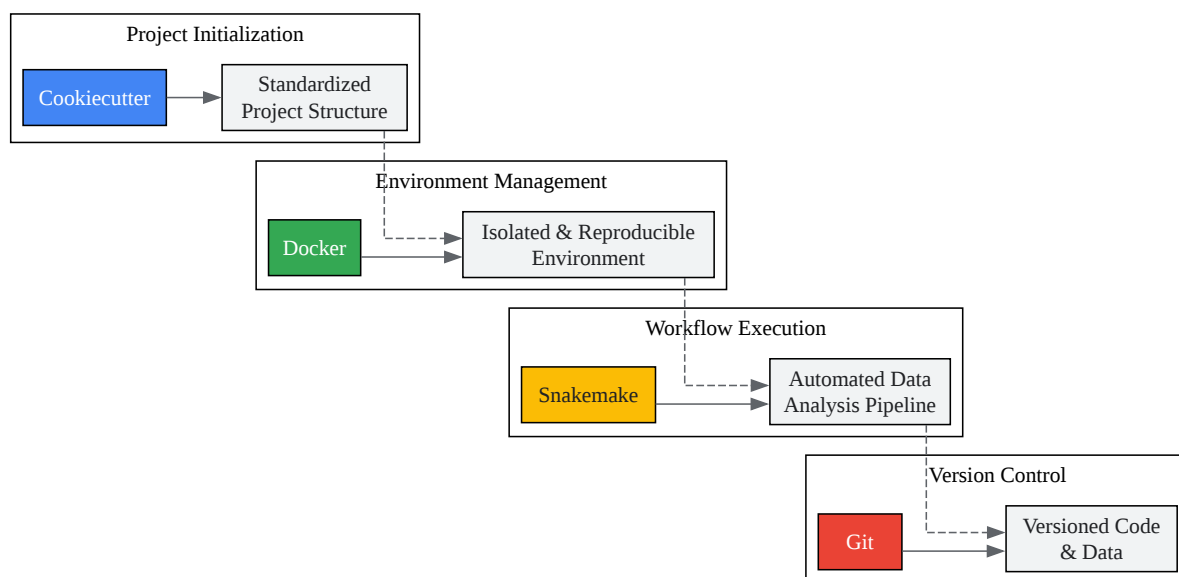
Project Initialization

Cookiecutter

Standardized Project Structure

Environment Management

Docker

Isolated & Reproducible Environment

Workflow Execution

Snakemake

Automated Data Analysis Pipeline

Version Control

Git

Versioned Code & Data